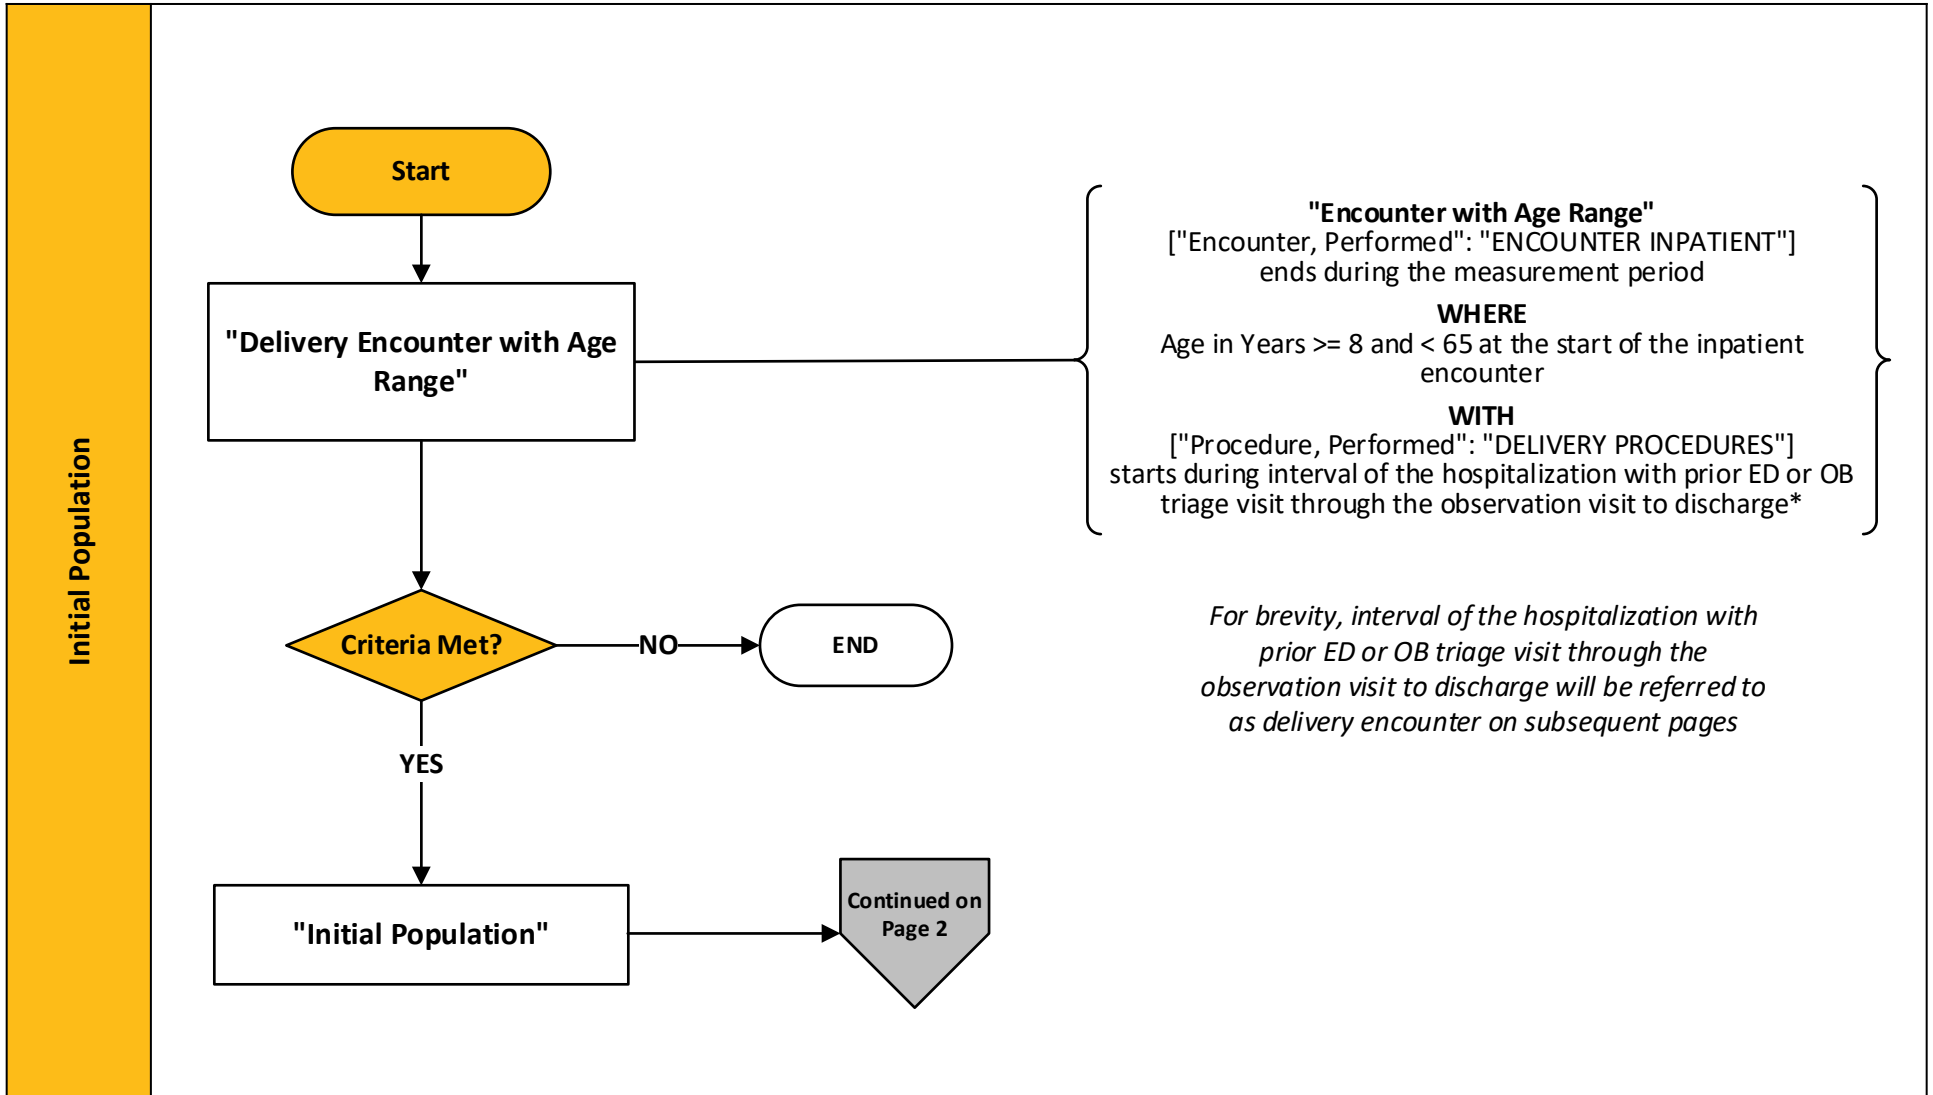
Initial Population

Start

"Delivery Encounter with Age Range"

"Encounter with Age Range"
["Encounter, Performed": "ENCOUNTER INPATIENT"] ends during the measurement period

WHERE
Age in Years >= 8 and < 65 at the start of the inpatient encounter

WITH
["Procedure, Performed": "DELIVERY PROCEDURES"] starts during interval of the hospitalization with prior ED or OB triage visit through the observation visit to discharge*

Criteria Met?

NO

END

For brevity, interval of the hospitalization with prior ED or OB triage visit through the observation visit to discharge will be referred to as delivery encounter on subsequent pages

YES

"Initial Population"

Continued on Page 2